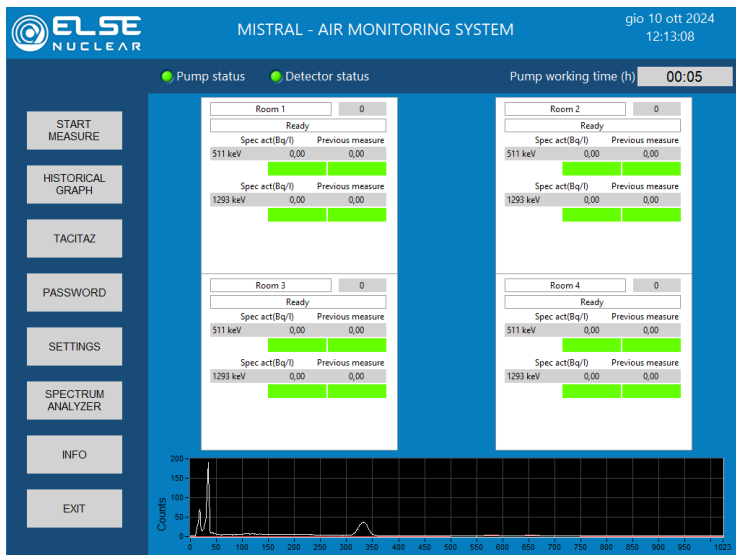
ELSE NUCLEAR

MISTRAL - AIR MONITORING SYSTEM

gio 10 ott 2024
12:13:08

Pump status
Detector status
Pump working time (h) 00:05

START MEASURE
HISTORICAL GRAPH
TACITAZ
PASSWORD
SETTINGS
SPECTRUM ANALYZER
INFO
EXIT

Room 1 0
Ready
| | Spec act(Bq/l) | Previous measure |
|---|---|---|
| 511 keV | 0,00 | 0,00 |

| | Spec act(Bq/l) | Previous measure |
|---|---|---|
| 1293 keV | 0,00 | 0,00 |

Room 2 0
Ready
| | Spec act(Bq/l) | Previous measure |
|---|---|---|
| 511 keV | 0,00 | 0,00 |

| | Spec act(Bq/l) | Previous measure |
|---|---|---|
| 1293 keV | 0,00 | 0,00 |

Room 3 0
Ready
| | Spec act(Bq/l) | Previous measure |
|---|---|---|
| 511 keV | 0,00 | 0,00 |

| | Spec act(Bq/l) | Previous measure |
|---|---|---|
| 1293 keV | 0,00 | 0,00 |

Room 4 0
Ready
| | Spec act(Bq/l) | Previous measure |
|---|---|---|
| 511 keV | 0,00 | 0,00 |

| | Spec act(Bq/l) | Previous measure |
|---|---|---|
| 1293 keV | 0,00 | 0,00 |

Counts
200 150 100 50 0
0 50 100 150 200 250 300 350 400 450 500 550 600 650 700 750 800 850 900 950 1023